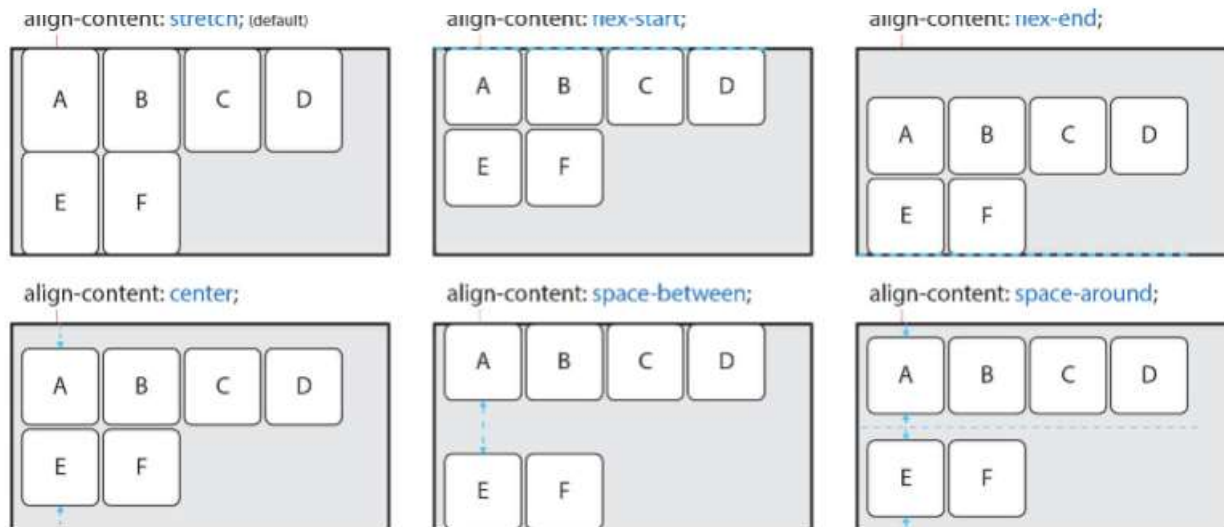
align-content: stretch; (default)

A B C D

E F

align-content: flex-start;

A B C D

E F

align-content: flex-end;

A B C D

E F

align-content: center;

A B C D

E F

align-content: space-between;

A B C D

E F

align-content: space-around;

A B C D

E F